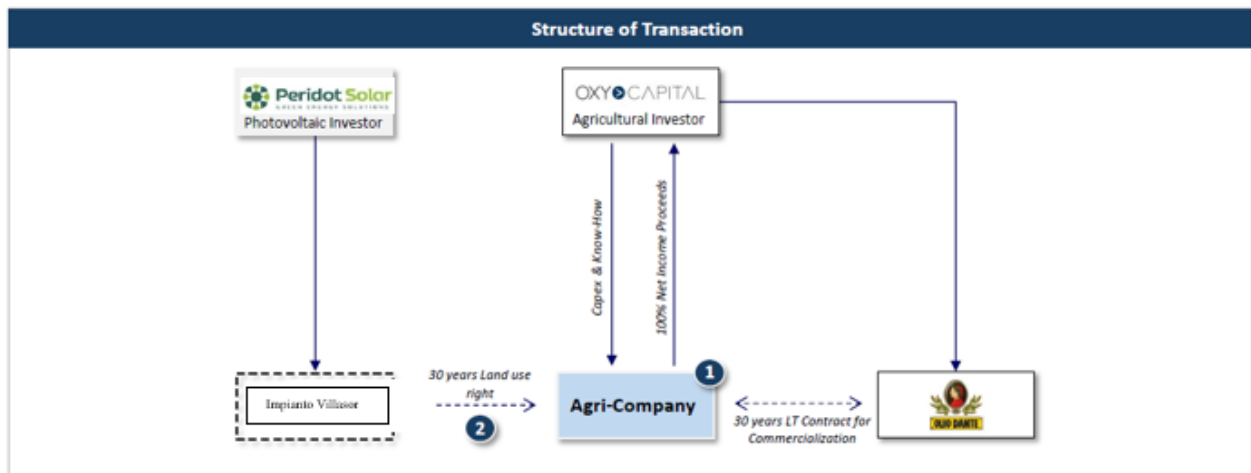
Structure of Transaction

Peridot Solar
GREEN ENERGY SOLUTIONS
Photovoltaic Investor

OXY CAPITAL
Agricultural Investor

Capex & Know-How

100% Net Income Proceeds

Impianto Villasor

30 years Land use right

2

Agri-Company

1

30 years LT Contract for Commercialization

OLIO DANTE